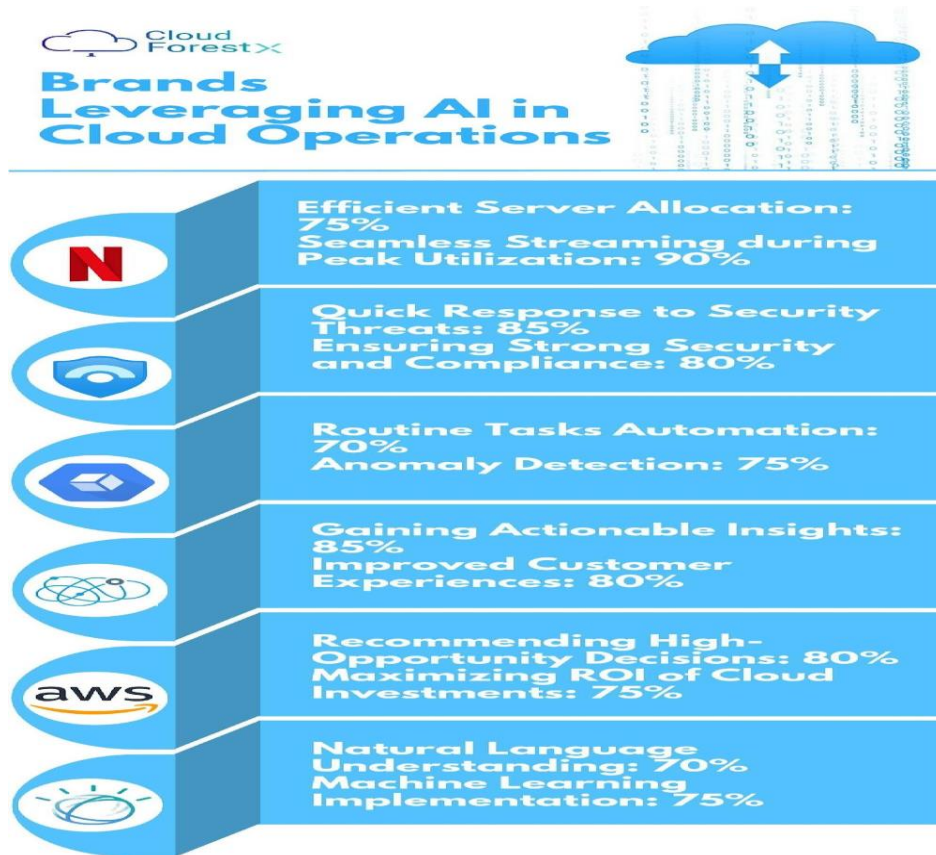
Cloud ForestX

Brands Leveraging AI in Cloud Operations

Efficient Server Allocation: 75%
Seamless Streaming during Peak Utilization: 90%

Quick Response to Security Threats: 85%
Ensuring Strong Security and Compliance: 80%

Routine Tasks Automation: 70%
Anomaly Detection: 75%

Gaining Actionable Insights: 85%
Improved Customer Experiences: 80%

aws

Recommending High-Opportunity Decisions: 80%
Maximizing ROI of Cloud Investments: 75%

Natural Language Understanding: 70%
Machine Learning Implementation: 75%